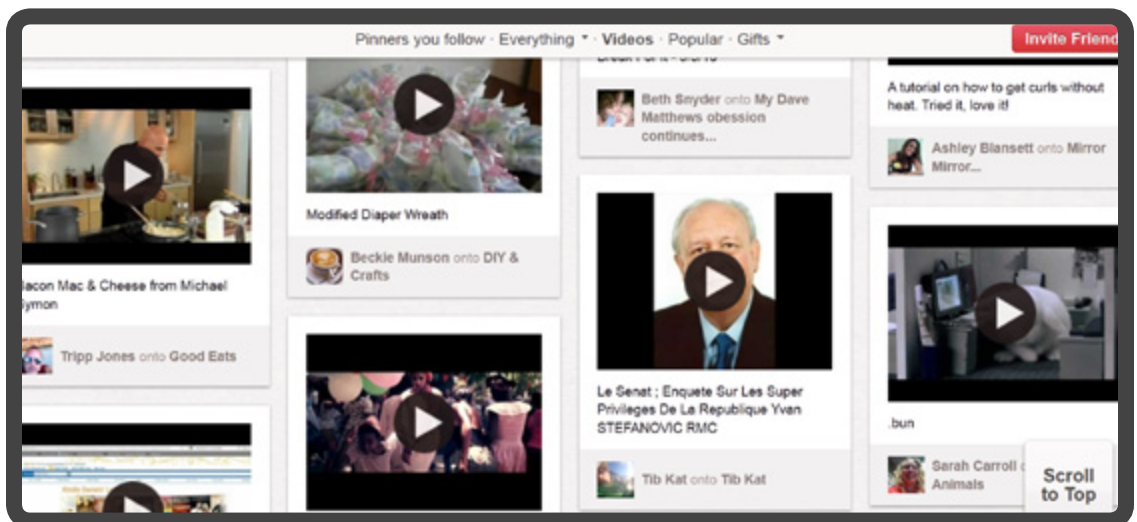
Pinners you follow · Everything · Videos · Popular · Gifts

Invite Friend

acon Mac & Cheese from Michael ymon

Tripp Jones onto Good Eats

Modified Diaper Wreath

Beckie Munson onto DIY & Crafts

Break For It - 8/8/10

Beth Snyder onto My Dave Matthews obession continues...

Le Senat ; Enquete Sur Les Super Privileges De La Republique Yvan STEFANOVIC RMC

Tib Kat onto Tib Kat

A tutorial on how to get curls without heat. Tried it, love it!

Ashley Blansett onto Mirror Mirror...

.bun

Sarah Carroll onto Animals

Scroll to Top